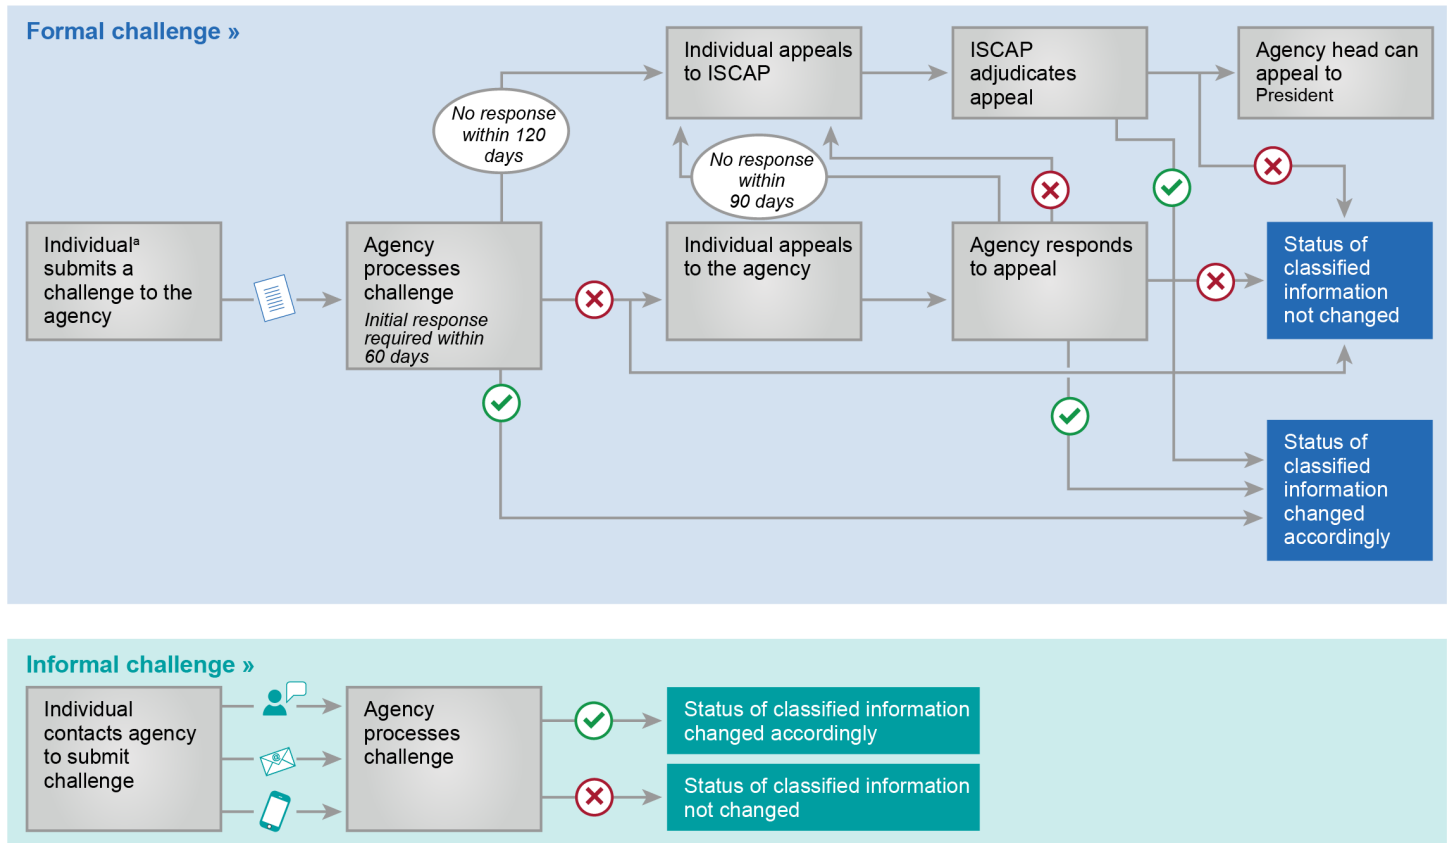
Formal challenge »

Individual$^a$ submits a challenge to the agency

Agency processes challenge

Initial response required within 60 days

No response within 120 days

Individual appeals to ISCAP

No response within 90 days

Individual appeals to the agency

ISCAP adjudicates appeal

Agency responds to appeal

Agency head can appeal to President

Status of classified information not changed

Status of classified information changed accordingly

Informal challenge »

Individual contacts agency to submit challenge

Agency processes challenge

Status of classified information changed accordingly

Status of classified information not changed